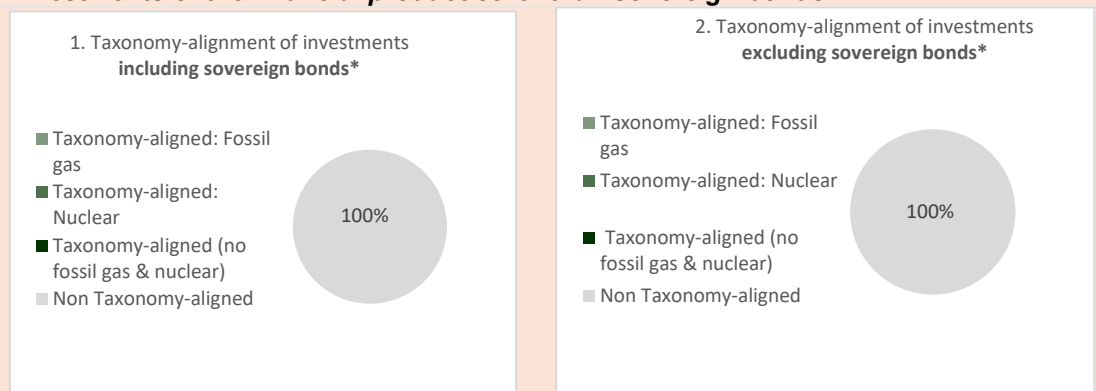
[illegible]

1. Taxonomy-alignment of investments **including sovereign bonds***

Taxonomy-aligned: Fossil gas
Taxonomy-aligned: Nuclear
Taxonomy-aligned (no fossil gas & nuclear)
Non Taxonomy-aligned

100%

2. Taxonomy-alignment of investments **excluding sovereign bonds***

Taxonomy-aligned: Fossil gas
Taxonomy-aligned: Nuclear
Taxonomy-aligned (no fossil gas & nuclear)
Non Taxonomy-aligned

100%